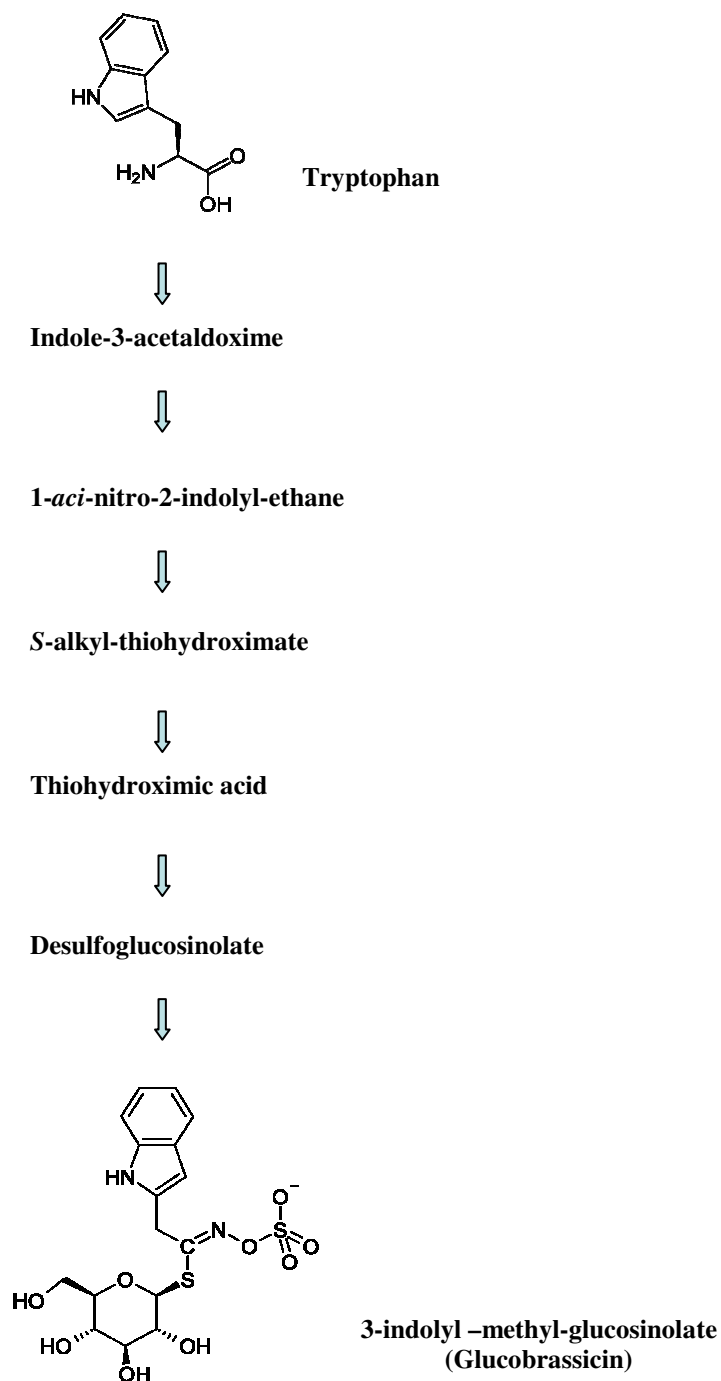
HN

$H_2N$

O

OH

Tryptophan

Indole-3-acetaldoxime

1-*aci*-nitro-2-indolyl-ethane

*S*-alkyl-thiohydroximate

Thiohydroximic acid

Desulfoglucosinolate

HN

C

N

O

S

O

$O^-$

O

S

HO

O

HO

OH

OH

3-indolyl –methyl-glucosinolate
(Glucobrassicin)